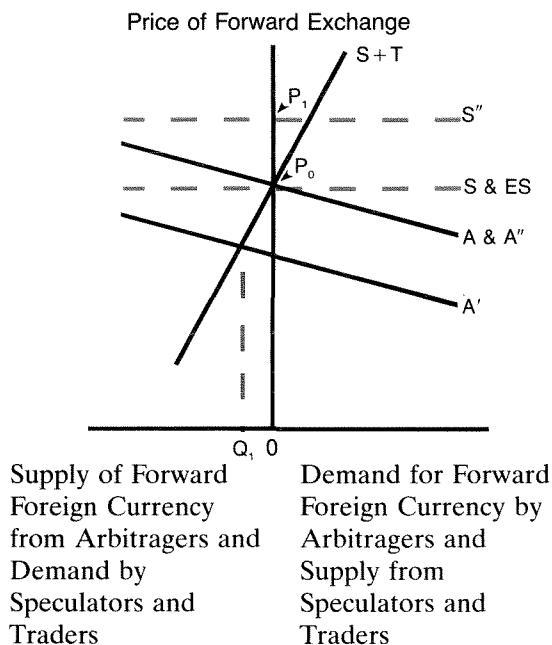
Price of Forward Exchange

S + T

$P_1$

S″

$P_0$

S & ES

A & A″

A′

$Q_1$ 0

Supply of Forward Foreign Currency from Arbitragers and Demand by Speculators and Traders

Demand for Forward Foreign Currency by Arbitragers and Supply from Speculators and Traders